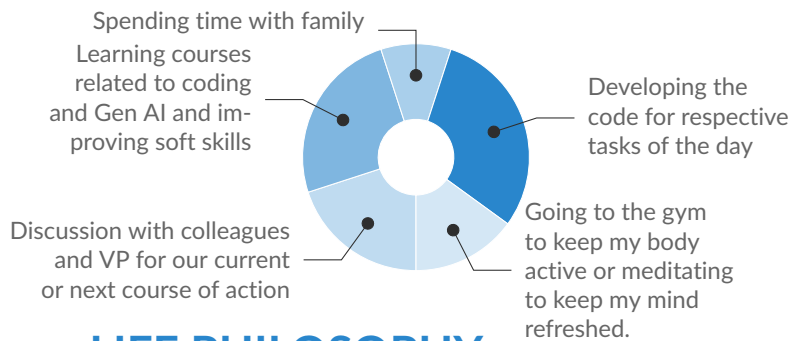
Spending time with family

Learning courses related to coding and Gen AI and improving soft skills

Developing the code for respective tasks of the day

Discussion with colleagues and VP for our current or next course of action

Going to the gym to keep my body active or meditating to keep my mind refreshed.

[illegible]